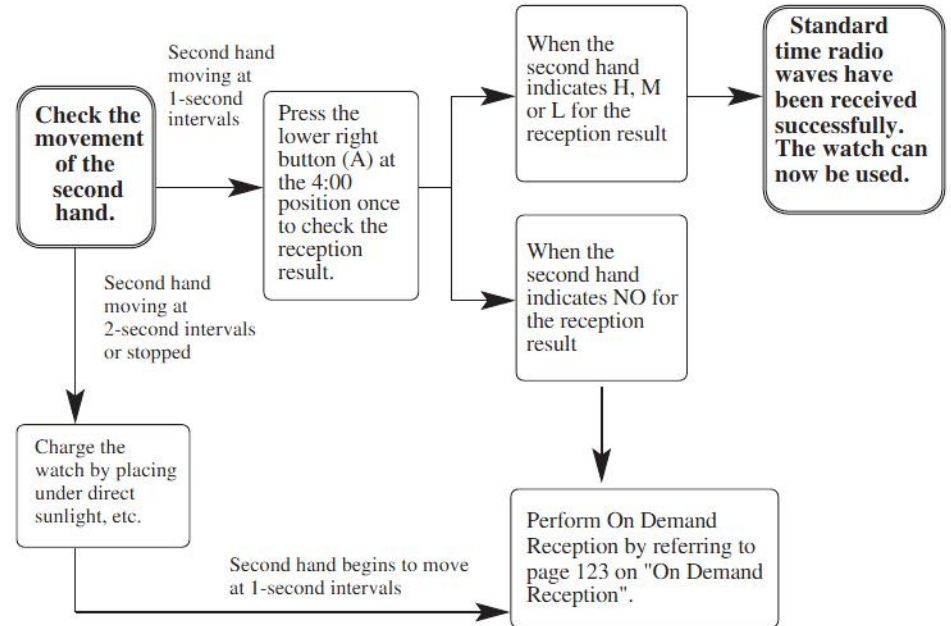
Check the movement of the second hand.

Second hand moving at 1-second intervals

Press the lower right button (A) at the 4:00 position once to check the reception result.

When the second hand indicates H, M or L for the reception result

Standard time radio waves have been received successfully. The watch can now be used.

When the second hand indicates NO for the reception result

Second hand moving at 2-second intervals or stopped

Charge the watch by placing under direct sunlight, etc.

Second hand begins to move at 1-second intervals

Perform On Demand Reception by referring to page 123 on "On Demand Reception".